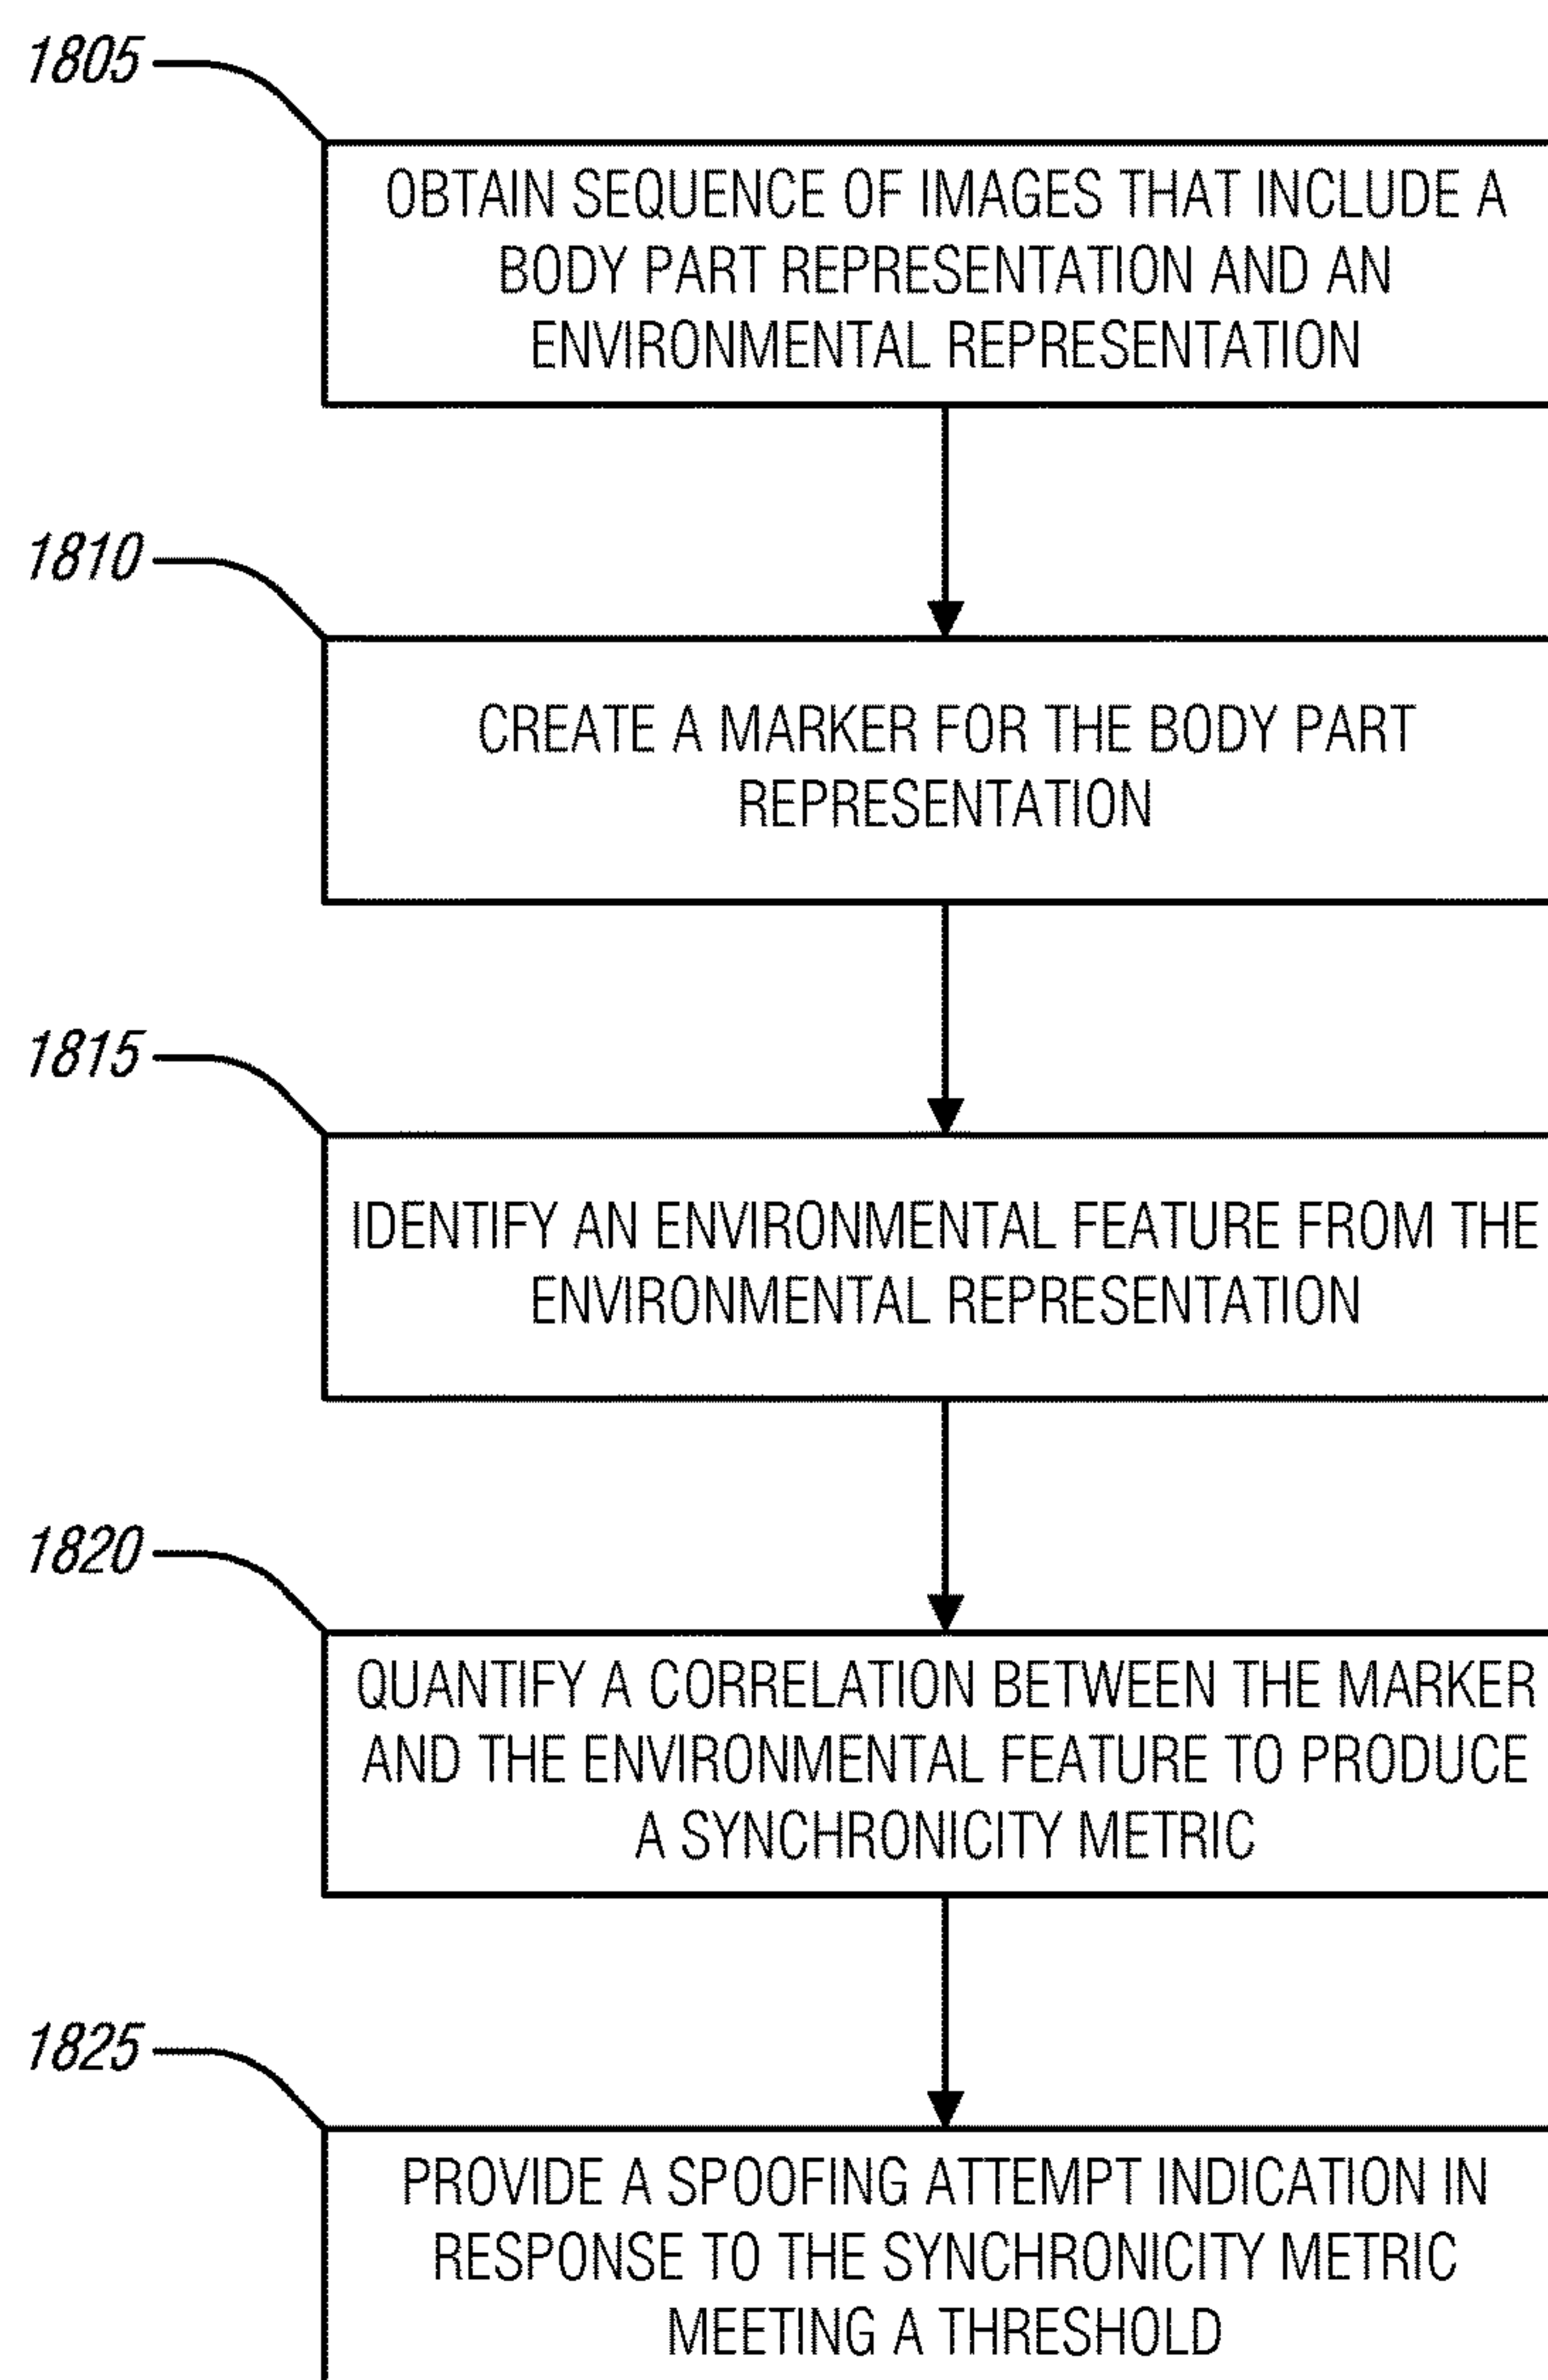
1805

OBTAIN SEQUENCE OF IMAGES THAT INCLUDE A BODY PART REPRESENTATION AND AN ENVIRONMENTAL REPRESENTATION

1810

CREATE A MARKER FOR THE BODY PART REPRESENTATION

1815

IDENTIFY AN ENVIRONMENTAL FEATURE FROM THE ENVIRONMENTAL REPRESENTATION

1820

QUANTIFY A CORRELATION BETWEEN THE MARKER AND THE ENVIRONMENTAL FEATURE TO PRODUCE A SYNCHRONICITY METRIC

1825

PROVIDE A SPOOFING ATTEMPT INDICATION IN RESPONSE TO THE SYNCHRONICITY METRIC MEETING A THRESHOLD